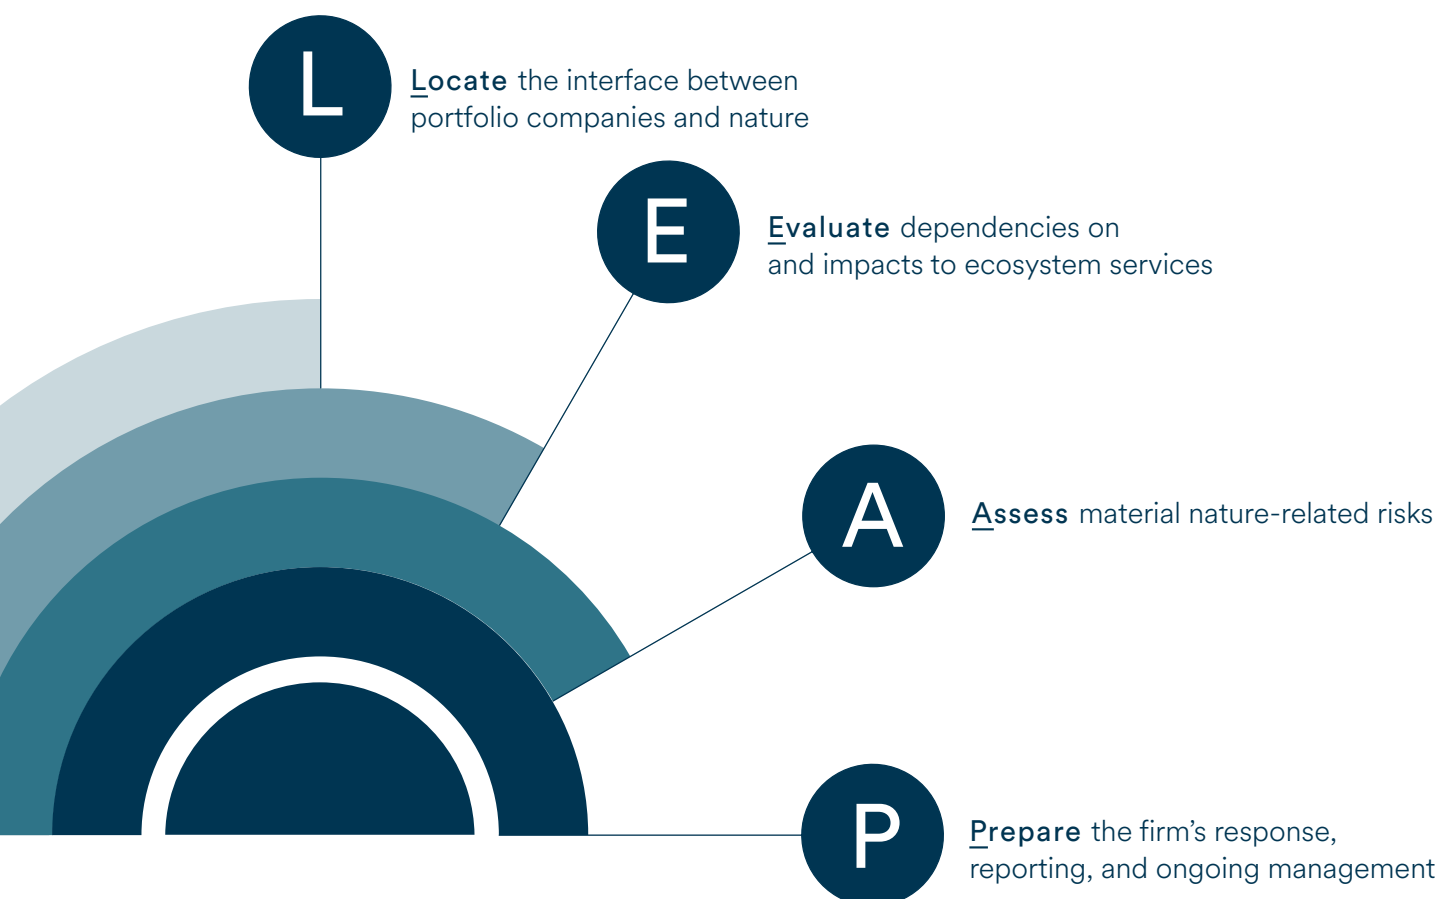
L

Locate the interface between portfolio companies and nature

E

Evaluate dependencies on and impacts to ecosystem services

A

Assess material nature-related risks

P

Prepare the firm's response, reporting, and ongoing management